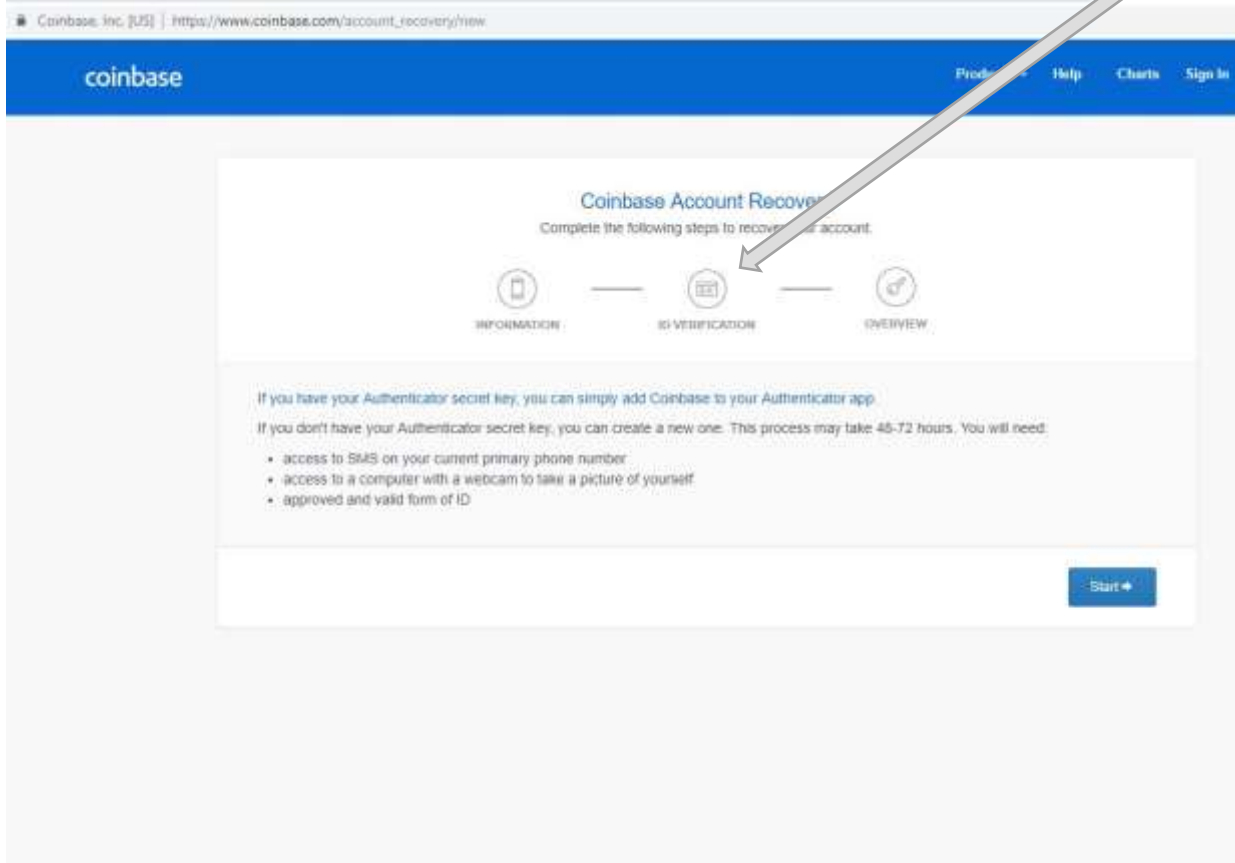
Coinbase, Inc. [US] | https://www.coinbase.com/account_recovery/new

coinbase

Prod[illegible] Help Charts Sign In

Coinbase Account Recove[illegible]

Complete the following steps to recove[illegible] account.

INFORMATION

ID VERIFICATION

OVERVIEW

If you have your Authenticator secret key, you can simply add Coinbase to your Authenticator app.

If you don't have your Authenticator secret key, you can create a new one. This process may take 48-72 hours. You will need:

• access to SMS on your current primary phone number
• access to a computer with a webcam to take a picture of yourself
• approved and valid form of ID

Start ➜